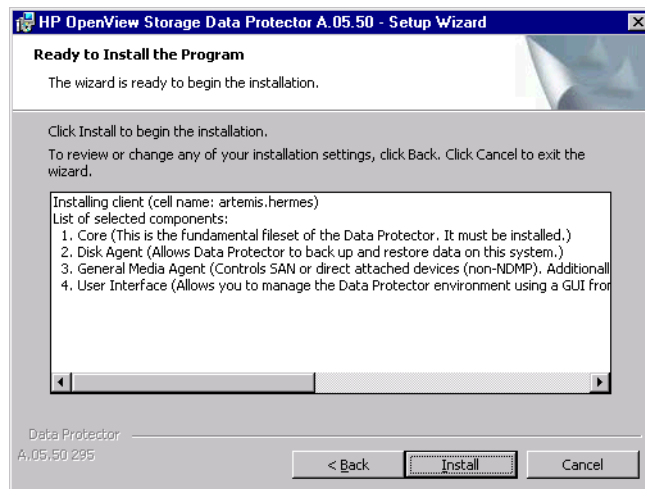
HP OpenView Storage Data Protector A.05.50 - Setup Wizard

Ready to Install the Program

The wizard is ready to begin the installation.

Click Install to begin the installation.

To review or change any of your installation settings, click Back. Click Cancel to exit the wizard.

Installing client (cell name: artemis.hermes)
List of selected components:
1. Core (This is the fundamental fileset of the Data Protector. It must be installed.)
2. Disk Agent (Allows Data Protector to back up and restore data on this system.)
3. General Media Agent (Controls SAN or direct attached devices (non-NDMP). Additionall
4. User Interface (Allows you to manage the Data Protector environment using a GUI fror

Data Protector
A.05.50 295

< Back

Install

Cancel